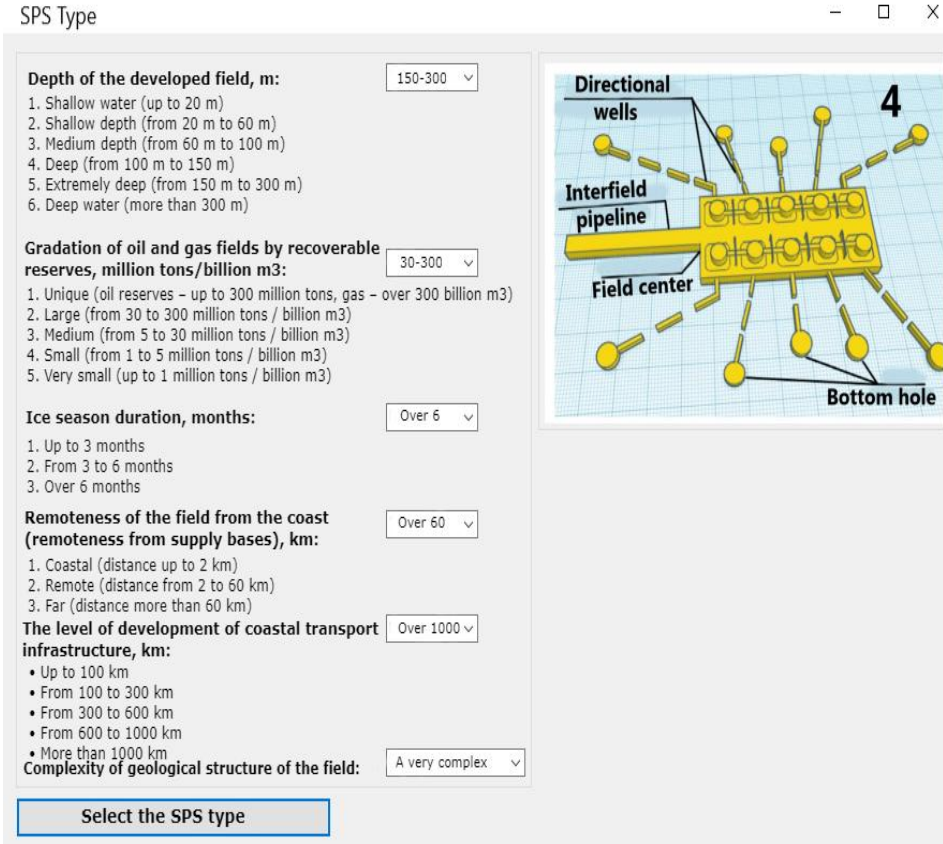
SPS Type

Depth of the developed field, m: 150-300
1. Shallow water (up to 20 m)
2. Shallow depth (from 20 m to 60 m)
3. Medium depth (from 60 m to 100 m)
4. Deep (from 100 m to 150 m)
5. Extremely deep (from 150 m to 300 m)
6. Deep water (more than 300 m)

Gradation of oil and gas fields by recoverable reserves, million tons/billion m3: 30-300
1. Unique (oil reserves – up to 300 million tons, gas – over 300 billion m3)
2. Large (from 30 to 300 million tons / billion m3)
3. Medium (from 5 to 30 million tons / billion m3)
4. Small (from 1 to 5 million tons / billion m3)
5. Very small (up to 1 million tons / billion m3)

Ice season duration, months: Over 6
1. Up to 3 months
2. From 3 to 6 months
3. Over 6 months

Remoteness of the field from the coast (remoteness from supply bases), km: Over 60
1. Coastal (distance up to 2 km)
2. Remote (distance from 2 to 60 km)
3. Far (distance more than 60 km)

The level of development of coastal transport infrastructure, km: Over 1000
• Up to 100 km
• From 100 to 300 km
• From 300 to 600 km
• From 600 to 1000 km
• More than 1000 km

Complexity of geological structure of the field: A very complex

Select the SPS type

Directional wells
4
Interfield pipeline
Field center
Bottom hole